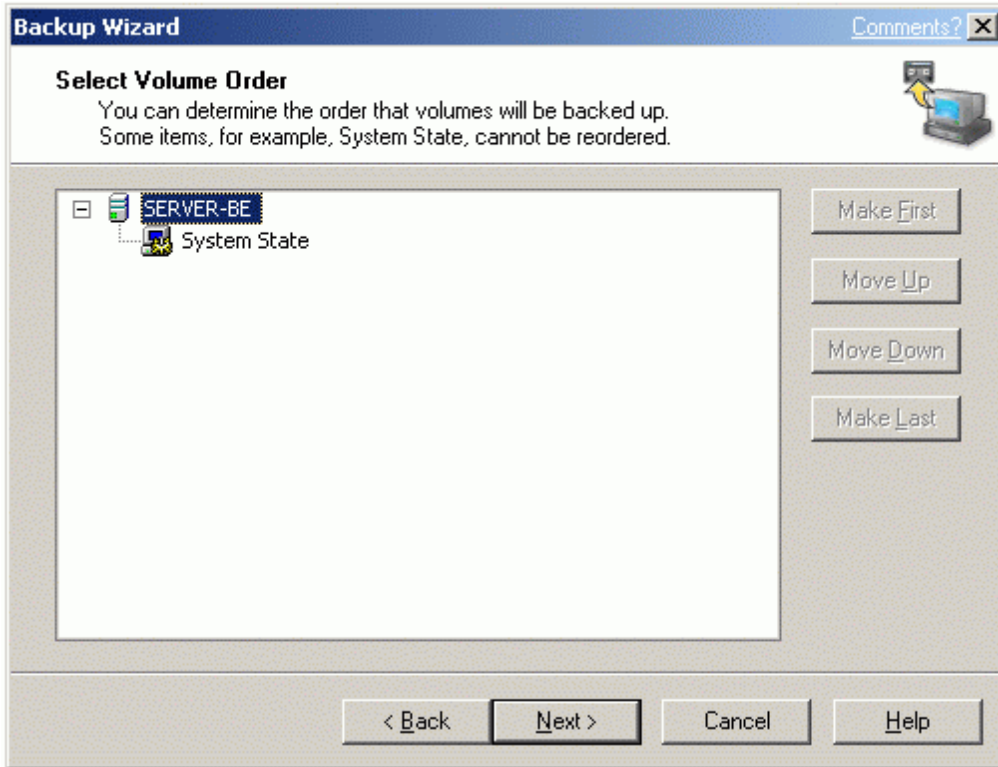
Backup Wizard

Comments?

Select Volume Order

You can determine the order that volumes will be backed up. Some items, for example, System State, cannot be reordered.

SERVER-BE

System State

Make First

Move Up

Move Down

Make Last

< Back

Next >

Cancel

Help